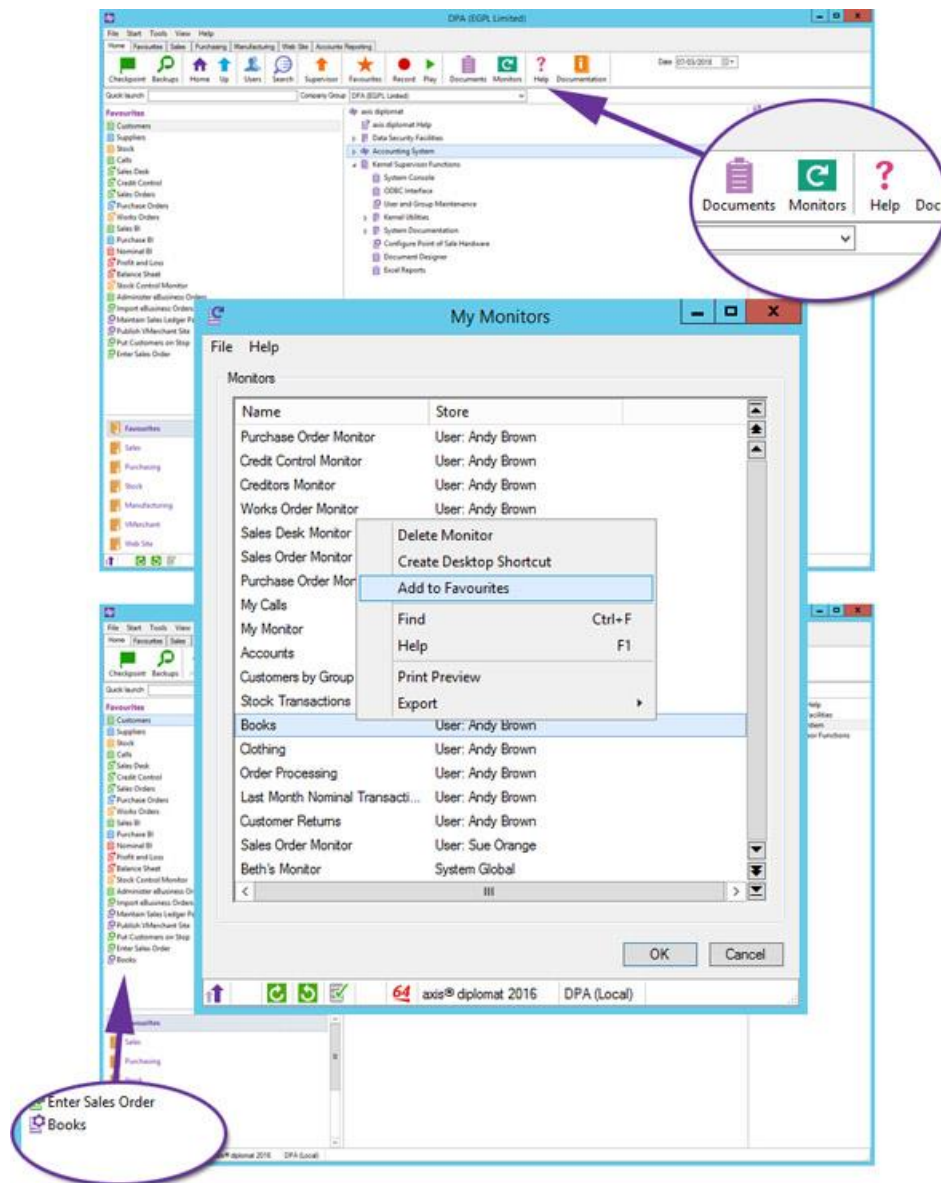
DPA (EGPL Limited)

File Start Tools View Help

Home Favourites Sales Purchasing Manufacturing Web Site Accounts Reporting

Checkpoint Backups Home Up Users Search Supervisor Favourites Record Play Documents Monitors Help Documentation

Date 07/03/2018

Quick launch

Company Group DPA (EGPL Limited)

Favourites
Customers
Suppliers
Stock
Calls
Sales Desk
Credit Control
Sales Orders
Purchase Orders
Works Orders
Sales BI
Purchase BI
Nominal BI
Profit and Loss
Balance Sheet
Stock Control Monitor
Administer eBusiness Orders
Import eBusiness Orders
Maintain Sales Ledger Pr
Publish VMerchant Site
Put Customers on Stop
Enter Sales Order

axis diplomat
axis diplomat Help
Data Security Facilities
Accounting System
Kernel Supervisor Functions
System Console
ODBC Interface
User and Group Maintenance
Kernel Utilities
System Documentation
Configure Point of Sale Hardware
Document Designer
Excel Reports

Favourites
Sales
Purchasing
Stock
Manufacturing
VMerchant
Web Site

Documents Monitors Help Doc

My Monitors

File Help

Monitors

| Name | Store |
|---|---|
| Purchase Order Monitor | User: Andy Brown |
| Credit Control Monitor | User: Andy Brown |
| Creditors Monitor | User: Andy Brown |
| Works Order Monitor | User: Andy Brown |
| Sales Desk Monitor | |
| Sales Order Monitor | |
| Purchase Order Mon | |
| My Calls | |
| My Monitor | |
| Accounts | |
| Customers by Group | |
| Stock Transactions | |
| Books | User: Andy Brown |
| Clothing | User: Andy Brown |
| Order Processing | User: Andy Brown |
| Last Month Nominal Transacti... | User: Andy Brown |
| Customer Returns | User: Andy Brown |
| Sales Order Monitor | User: Sue Orange |
| Beth's Monitor | System Global |

Delete Monitor
Create Desktop Shortcut
Add to Favourites
Find Ctrl+F
Help F1
Print Preview
Export

OK Cancel

axis® diplomat 2016 DPA (Local)

File Start Tools View
Home Favourites Sales
Checkpoint Backups
Quick launch
Favourites
Customers
Suppliers
Stock
Calls
Sales Desk
Credit Control
Sales Orders
Purchase Orders
Works Orders
Sales BI
Purchase BI
Nominal BI
Profit and Loss
Balance Sheet
Stock Control Monitor
Administer eBusiness Or
Import eBusiness Orders
Maintain Sales Ledger Pr
Publish VMerchant Site
Put Customers on Stop
Enter Sales Order
Books

Help
acilities
stem
or Functions

avourites
Sales
Purchasing

Enter Sales Order
Books

® diplomat 2016 DPA (Local)